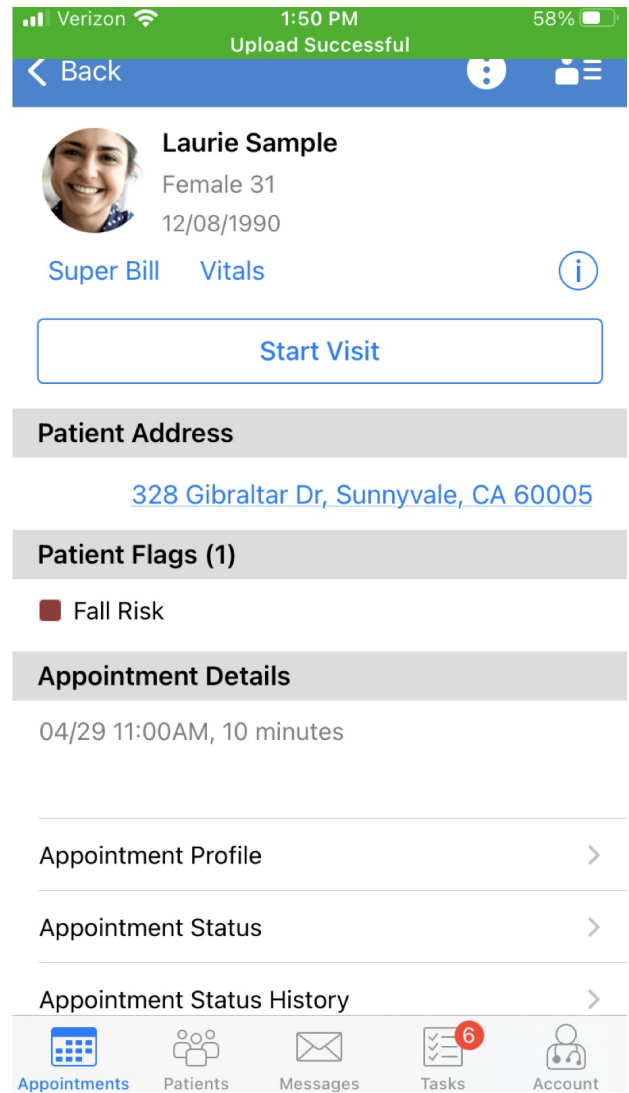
Verizon 1:50 PM 58%
Upload Successful
Back

Laurie Sample
Female 31
12/08/1990

Super Bill Vitals

Start Visit

Patient Address

328 Gibraltar Dr, Sunnyvale, CA 60005

Patient Flags (1)

Fall Risk

Appointment Details

04/29 11:00AM, 10 minutes

Appointment Profile

Appointment Status

Appointment Status History

Appointments Patients Messages 6 Tasks Account